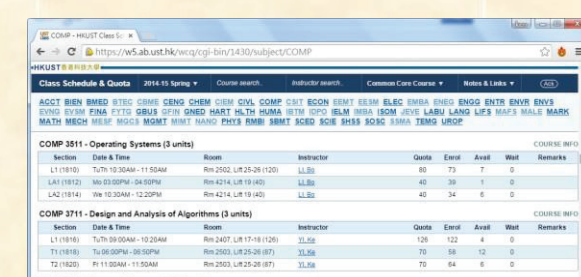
COMP - HKUST Class Sc ×

https://w5.ab.ust.hk/wcq/cgi-bin/1430/subject/COMP

HKUST 香港科技大學

Class Schedule & Quota 2014-15 Spring ▾ Course search Instructor search Common Core Course ▾ Notes & Links ▾

ACCT BIEN BMED BTEC CBME CENG CHEM CIEM CIVL COMP CSIT ECON EEMT EESM ELEC EMBA ENEG ENGG ENTR ENVR ENVS EVNG EVSM FINA FYTG GBUS GFIN GNED HART HLTH HUMA IBTM IDPO IELM IIMBA ISDN JEVE LABU LANG LIFS MAFS MALE MARK MATH MECH MESF MGCS MGMT MIMT NANO PHYS RMBI SBMT SCED SCIE SHSS SOSC SSMA TEMG UROP

COMP 3511 - Operating Systems (3 units) COURSE INFO

| Section | Date & Time | Room | Instructor | Quota | Enrol | Avail | Wait | Remarks |
|---|---|---|---|---|---|---|---|---|
| L1 (1610) | TuTh 10:30AM - 11:50AM | Rm 2502, Lift 25-26 (120) | LI, Bo | 80 | 73 | 7 | 0 | |
| LA1 (1612) | Mo 03:00PM - 04:50PM | Rm 4214, Lift 19 (40) | LI, Bo | 40 | 39 | 1 | 0 | |
| LA2 (1614) | We 10:30AM - 12:20PM | Rm 4214, Lift 19 (40) | LI, Bo | 40 | 34 | 6 | 0 | |

COMP 3711 - Design and Analysis of Algorithms (3 units) COURSE INFO

| Section | Date & Time | Room | Instructor | Quota | Enrol | Avail | Wait | Remarks |
|---|---|---|---|---|---|---|---|---|
| L1 (1616) | TuTh 09:00AM - 10:20AM | Rm 2407, Lift 17-18 (126) | YI, Ke | 126 | 122 | 4 | 0 | |
| T1 (1618) | Tu 06:00PM - 06:50PM | Rm 2503, Lift 25-26 (87) | YI, Ke | 70 | 58 | 12 | 0 | |
| T2 (1620) | Fr 11:00AM - 11:50AM | Rm 2503, Lift 25-26 (87) | YI, Ke | 70 | 64 | 6 | 0 | |